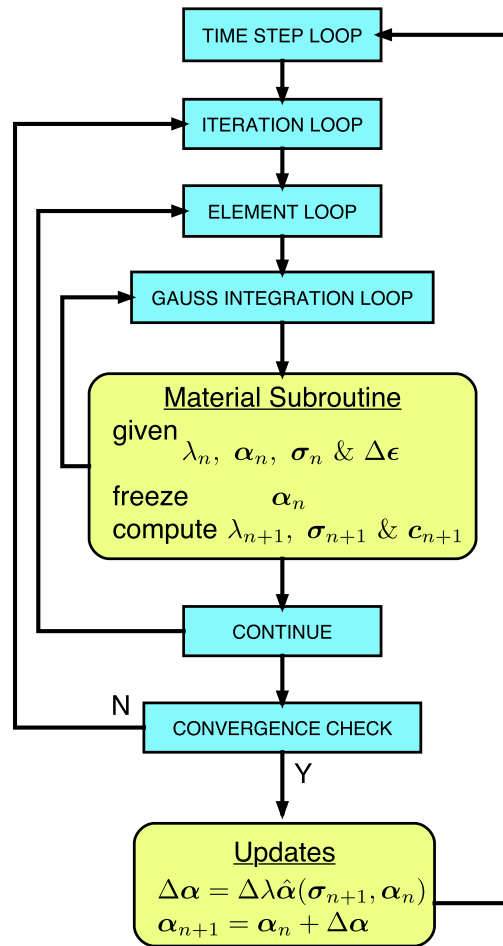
TIME STEP LOOP

ITERATION LOOP

ELEMENT LOOP

GAUSS INTEGRATION LOOP

Material Subroutine

given $\lambda_n,\ \boldsymbol{\alpha}_n,\ \boldsymbol{\sigma}_n\ \&\ \Delta\boldsymbol{\epsilon}$

freeze $\boldsymbol{\alpha}_n$

compute $\lambda_{n+1},\ \boldsymbol{\sigma}_{n+1}\ \&\ \boldsymbol{c}_{n+1}$

CONTINUE

N

CONVERGENCE CHECK

Y

Updates

$\Delta\boldsymbol{\alpha} = \Delta\lambda\hat{\boldsymbol{\alpha}}(\boldsymbol{\sigma}_{n+1}, \boldsymbol{\alpha}_n)$

$\boldsymbol{\alpha}_{n+1} = \boldsymbol{\alpha}_n + \Delta\boldsymbol{\alpha}$